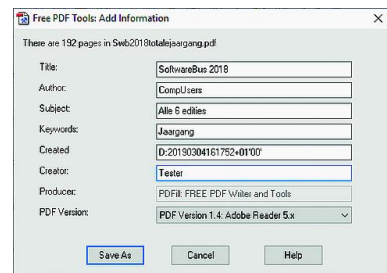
Free PDF Tools: Add Information

There are 192 pages in Swb2018totalejaargang.pdf

| | |
|---|---|
| Title: | SoftwareBus 2018 |
| Author: | CompUsers |
| Subject: | Alle 6 edities |
| Keywords: | Jaargang |
| Created | D:20190304161752+01'00' |
| Creator: | Tester |
| Producer: | PDFill: FREE PDF Writer and Tools |
| PDF Version: | PDF Version 1.4: Adobe Reader 5.x |

Save As
Cancel
Help